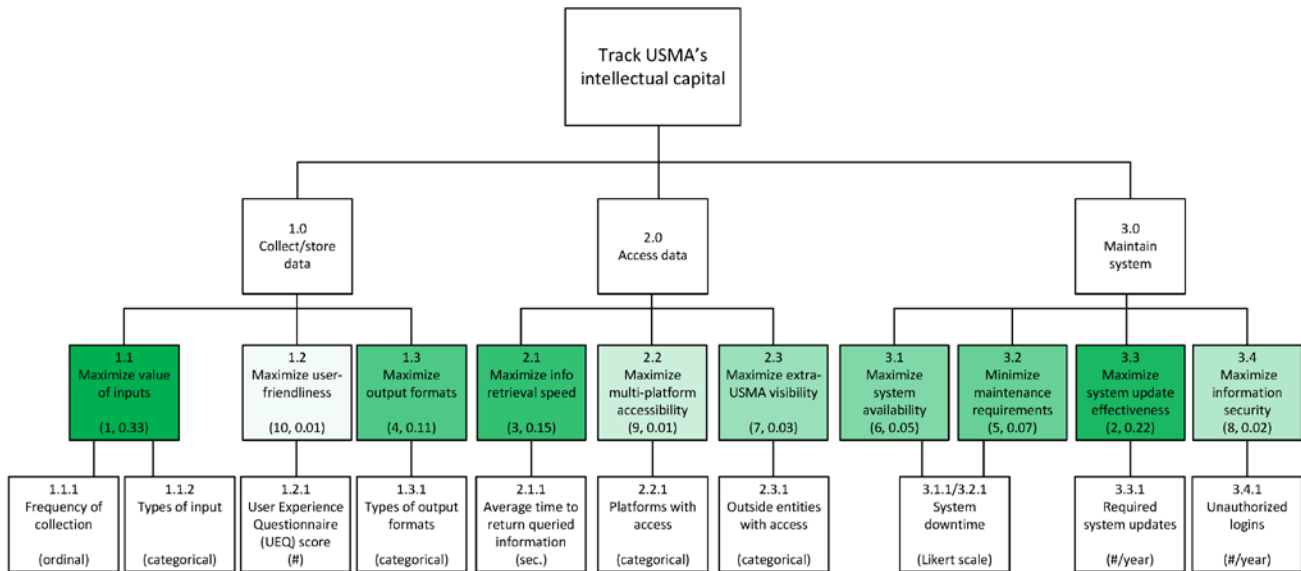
Track USMA's intellectual capital

1.0
Collect/store data

2.0
Access data

3.0
Maintain system

1.1
Maximize value of inputs
(1, 0.33)

1.2
Maximize user-friendliness
(10, 0.01)

1.3
Maximize output formats
(4, 0.11)

2.1
Maximize info retrieval speed
(3, 0.15)

2.2
Maximize multi-platform accessibility
(9, 0.01)

2.3
Maximize extra-USMA visibility
(7, 0.03)

3.1
Maximize system availability
(6, 0.05)

3.2
Minimize maintenance requirements
(5, 0.07)

3.3
Maximize system update effectiveness
(2, 0.22)

3.4
Maximize information security
(8, 0.02)

1.1.1
Frequency of collection
(ordinal)

1.1.2
Types of input
(categorical)

1.2.1
User Experience Questionnaire (UEQ) score
(#)

1.3.1
Types of output formats
(categorical)

2.1.1
Average time to return queried information
(sec.)

2.2.1
Platforms with access
(categorical)

2.3.1
Outside entities with access
(categorical)

3.1.1/3.2.1
System downtime
(Likert scale)

3.3.1
Required system updates
(#/year)

3.4.1
Unauthorized logins
(#/year)